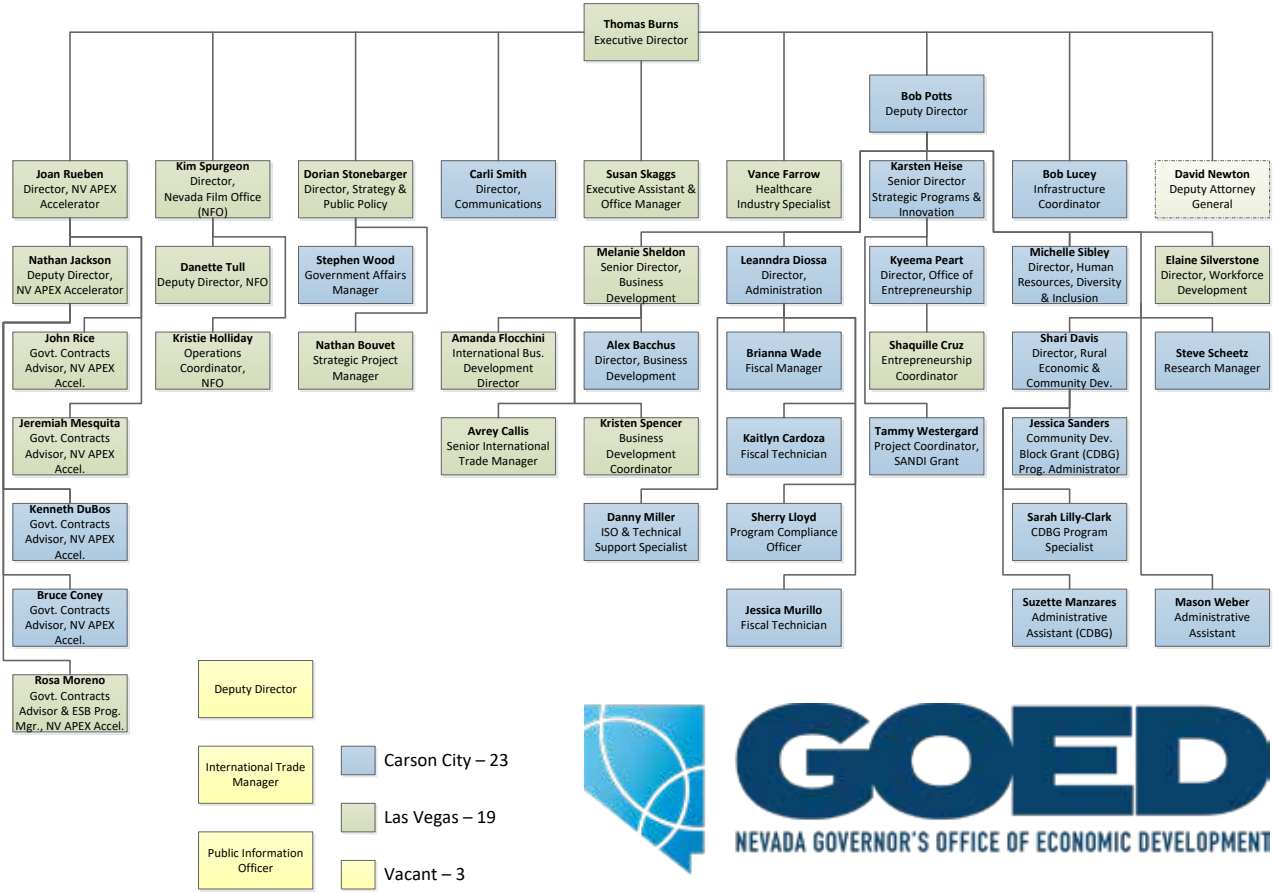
**Thomas Burns**
Executive Director

**Bob Potts**
Deputy Director

**Joan Rueben**
Director, NV APEX Accelerator

**Kim Spurgeon**
Director, Nevada Film Office (NFO)

**Dorian Stonebarger**
Director, Strategy & Public Policy

**Carli Smith**
Director, Communications

**Susan Skaggs**
Executive Assistant & Office Manager

**Vance Farrow**
Healthcare Industry Specialist

**Karsten Heise**
Senior Director Strategic Programs & Innovation

**Bob Lucey**
Infrastructure Coordinator

**David Newton**
Deputy Attorney General

**Nathan Jackson**
Deputy Director, NV APEX Accelerator

**Danette Tull**
Deputy Director, NFO

**Stephen Wood**
Government Affairs Manager

**Melanie Sheldon**
Senior Director, Business Development

**Leanndra Diossa**
Director, Administration

**Kyeema Peart**
Director, Office of Entrepreneurship

**Michelle Sibley**
Director, Human Resources, Diversity & Inclusion

**Elaine Silverstone**
Director, Workforce Development

**John Rice**
Govt. Contracts Advisor, NV APEX Accel.

**Kristie Holliday**
Operations Coordinator, NFO

**Nathan Bouvet**
Strategic Project Manager

**Amanda Flocchini**
International Bus. Development Director

**Alex Bacchus**
Director, Business Development

**Brianna Wade**
Fiscal Manager

**Shaquille Cruz**
Entrepreneurship Coordinator

**Shari Davis**
Director, Rural Economic & Community Dev.

**Steve Scheetz**
Research Manager

**Jeremiah Mesquita**
Govt. Contracts Advisor, NV APEX Accel.

**Avrey Callis**
Senior International Trade Manager

**Kristen Spencer**
Business Development Coordinator

**Kaitlyn Cardoza**
Fiscal Technician

**Tammy Westergard**
Project Coordinator, SANDI Grant

**Jessica Sanders**
Community Dev. Block Grant (CDBG) Prog. Administrator

**Kenneth DuBos**
Govt. Contracts Advisor, NV APEX Accel.

**Danny Miller**
ISO & Technical Support Specialist

**Sherry Lloyd**
Program Compliance Officer

**Sarah Lilly-Clark**
CDBG Program Specialist

**Bruce Coney**
Govt. Contracts Advisor, NV APEX Accel.

**Jessica Murillo**
Fiscal Technician

**Suzette Manzares**
Administrative Assistant (CDBG)

**Mason Weber**
Administrative Assistant

**Rosa Moreno**
Govt. Contracts Advisor & ESB Prog. Mgr., NV APEX Accel.

Deputy Director

International Trade Manager

Public Information Officer

Carson City – 23

Las Vegas – 19

Vacant – 3

GOED
NEVADA GOVERNOR'S OFFICE OF ECONOMIC DEVELOPMENT